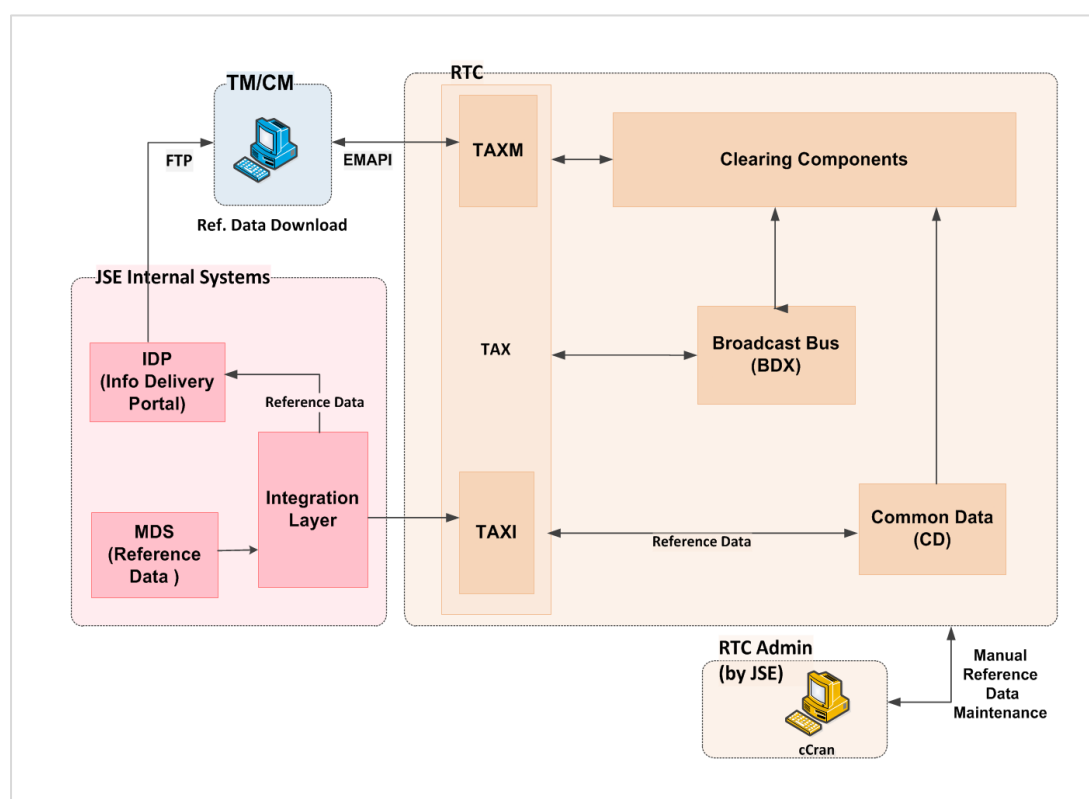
TM/CM

FTP

EMAPI

Ref. Data Download

RTC

TAXM

Clearing Components

TAX

Broadcast Bus (BDX)

JSE Internal Systems

IDP (Info Delivery Portal)

Reference Data

Integration Layer

MDS (Reference Data )

TAXI

Reference Data

Common Data (CD)

RTC Admin (by JSE)

cCran

Manual Reference Data Maintenance